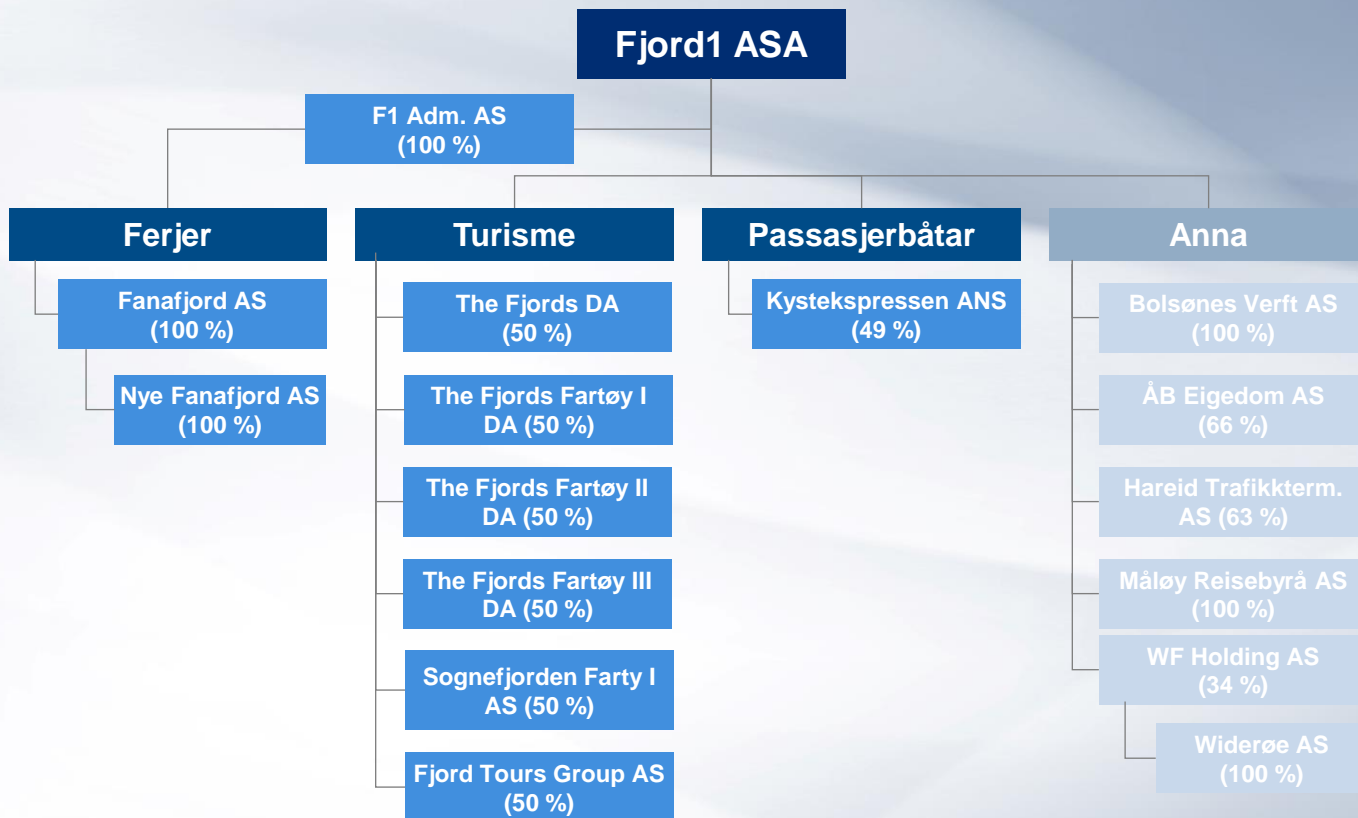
Fjord1 ASA

F1 Adm. AS
(100 %)

Ferjer

Fanafjord AS
(100 %)

Nye Fanafjord AS
(100 %)

Turisme

The Fjords DA
(50 %)

The Fjords Fartøy I DA (50 %)

The Fjords Fartøy II DA (50 %)

The Fjords Fartøy III DA (50 %)

Sognefjorden Farty I AS (50 %)

Fjord Tours Group AS
(50 %)

Passasjerbåtar

Kystekspressen ANS
(49 %)

Anna

Bolsønes Verft AS
(100 %)

ÅB Eigedom AS
(66 %)

Hareid Trafikkterm. AS (63 %)

Måløy Reisebyrå AS
(100 %)

WF Holding AS
(34 %)

Widerøe AS
(100 %)